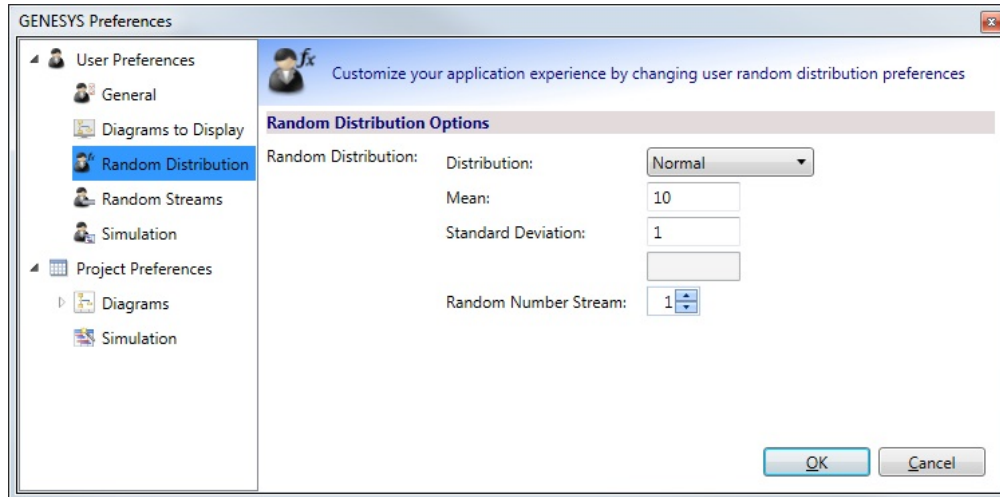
GENESYS Preferences

User Preferences
General
Diagrams to Display
Random Distribution
Random Streams
Simulation
Project Preferences
Diagrams
Simulation

Customize your application experience by changing user random distribution preferences

Random Distribution Options

Random Distribution:
Distribution: Normal
Mean: 10
Standard Deviation: 1
Random Number Stream: 1

OK
Cancel